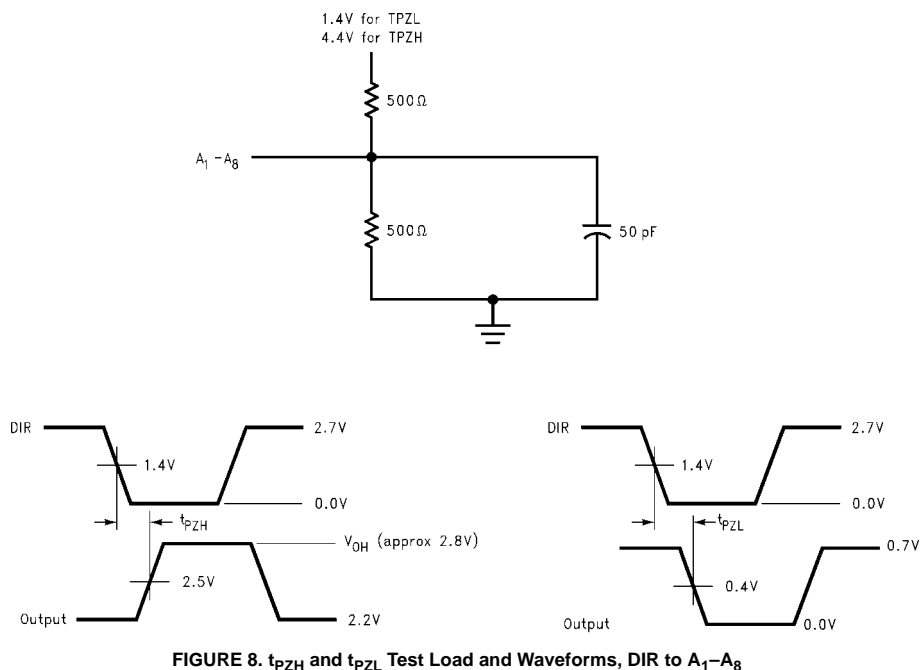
1.4V for TPZL
4.4V for TPZH

500Ω

$A_1 - A_8$

500Ω

50 pF

DIR

2.7V

1.4V

0.0V

$t_{PZH}$

$V_{OH}$ (approx 2.8V)

2.5V

Output

2.2V

DIR

2.7V

1.4V

0.0V

$t_{PZL}$

0.7V

0.4V

Output

0.0V

FIGURE 8. $t_{PZH}$ and $t_{PZL}$ Test Load and Waveforms, DIR to $A_1$–$A_8$